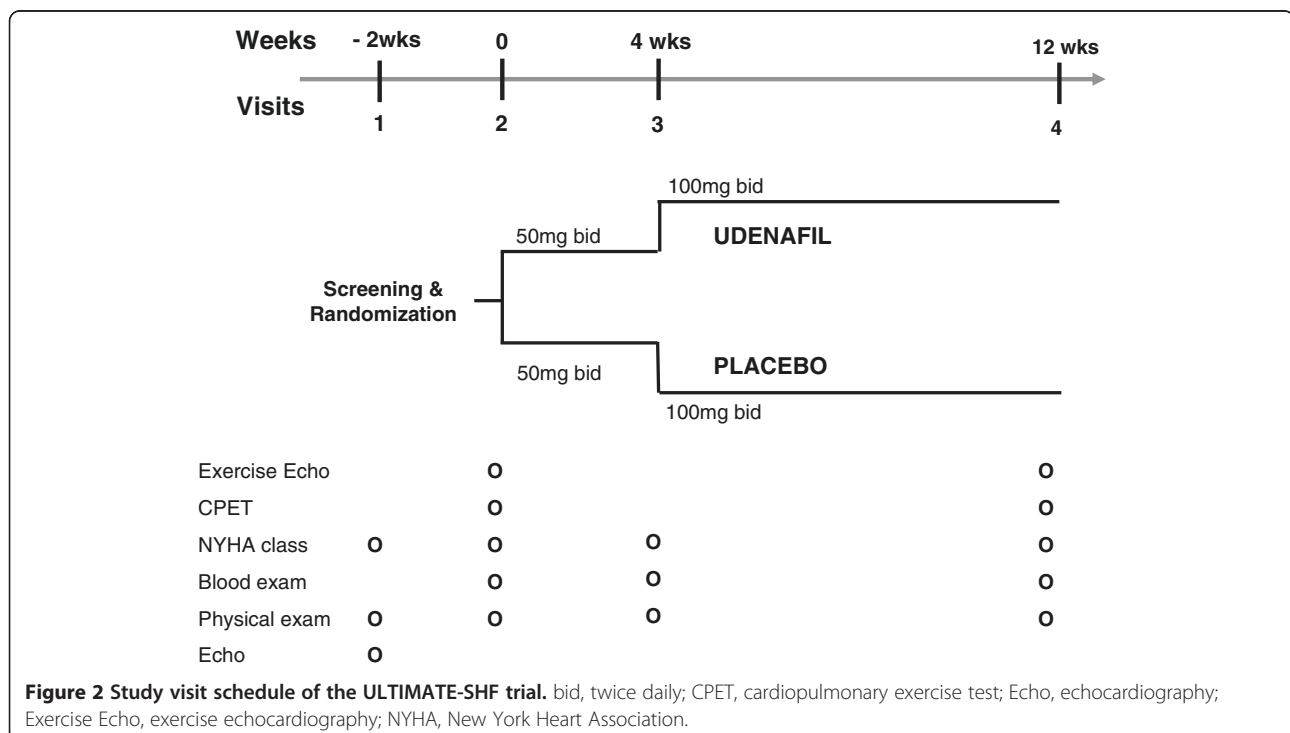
Weeks - 2wks 0 4 wks 12 wks

Visits 1 2 3 4

100mg bid

50mg bid

UDENAFIL

Screening & Randomization

50mg bid

PLACEBO

100mg bid

| | 1 | 2 | 3 | 4 |
|---|---|---|---|---|
| Exercise Echo | | O | | O |
| CPET | | O | | O |
| NYHA class | O | O | O | O |
| Blood exam | | O | O | O |
| Physical exam | O | O | O | O |
| Echo | O | | | |

**Figure 2 Study visit schedule of the ULTIMATE-SHF trial.** bid, twice daily; CPET, cardiopulmonary exercise test; Echo, echocardiography; Exercise Echo, exercise echocardiography; NYHA, New York Heart Association.